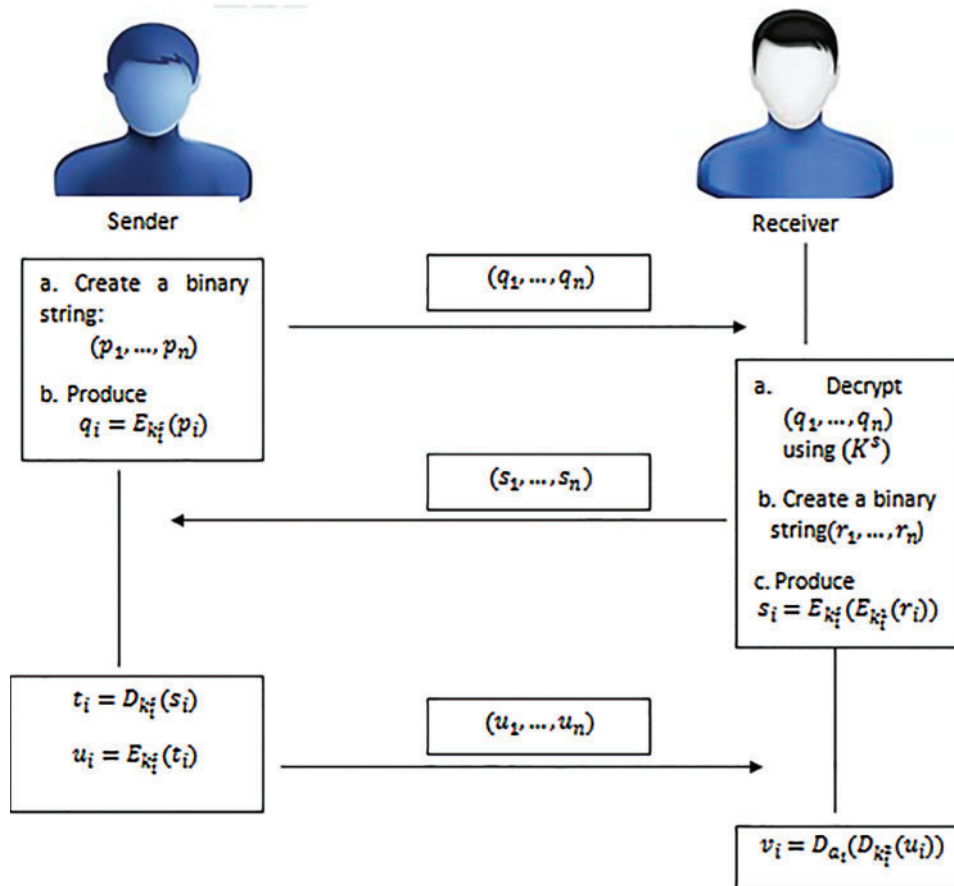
Sender

Receiver

a. Create a binary string: $(p_1, \dots, p_n)$

b. Produce $q_i = E_{k_i^s}(p_i)$

$(q_1, \dots, q_n)$

a. Decrypt $(q_1, \dots, q_n)$ using $(K^s)$

b. Create a binary string$(r_1, \dots, r_n)$

c. Produce $s_i = E_{k_i^s}(E_{k_i^s}(r_i))$

$(s_1, \dots, s_n)$

$t_i = D_{k_i^s}(s_i)$

$u_i = E_{k_i^s}(t_i)$

$(u_1, \dots, u_n)$

$v_i = D_{a_i}(D_{k_i^s}(u_i))$